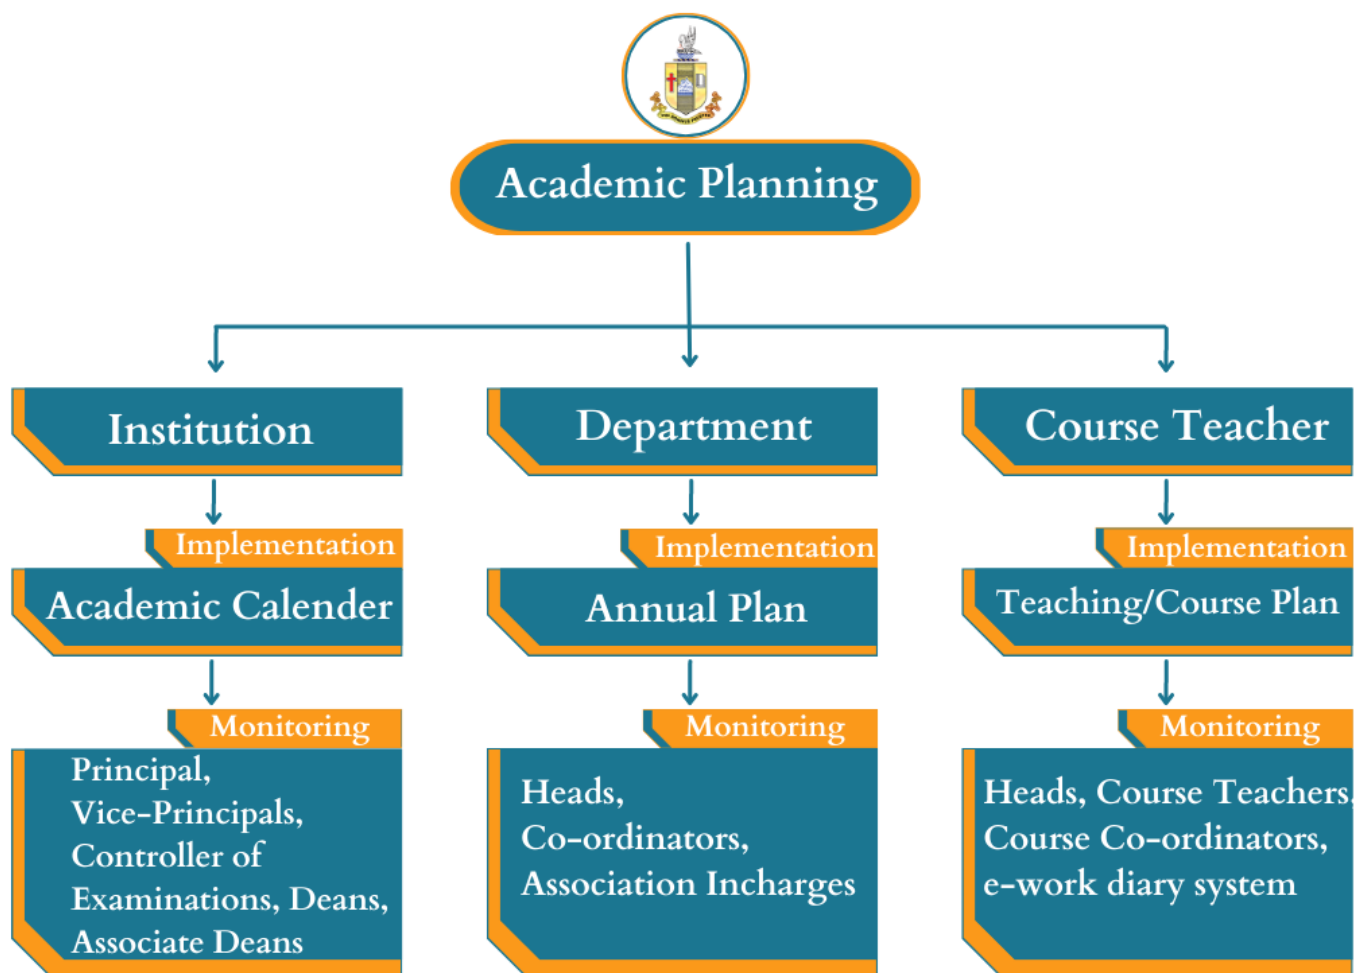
Academic Planning

Institution

Implementation

Academic Calender

Monitoring

Principal, Vice-Principals, Controller of Examinations, Deans, Associate Deans

Department

Implementation

Annual Plan

Monitoring

Heads, Co-ordinators, Association Incharges

Course Teacher

Implementation

Teaching/Course Plan

Monitoring

Heads, Course Teachers, Course Co-ordinators, e-work diary system